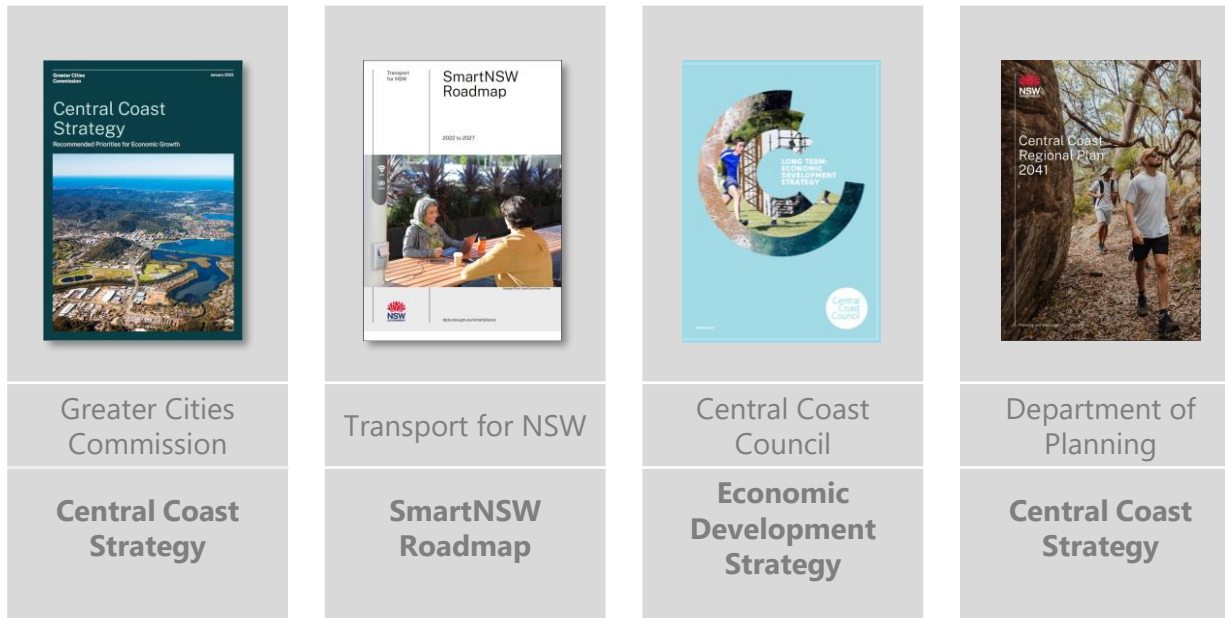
Greater Cities Commission

January 2023

Central Coast Strategy

Recommended Priorities for Economic Growth

Greater Cities Commission

Central Coast Strategy

Transport for NSW

SmartNSW Roadmap

2022 to 2027

NSW

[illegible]

Transport for NSW

SmartNSW Roadmap

LONG TERM: ECONOMIC DEVELOPMENT STRATEGY

Central Coast Council

Central Coast Council

Economic Development Strategy

NSW

Central Coast Regional Plan 2041

Department of Planning

Central Coast Strategy